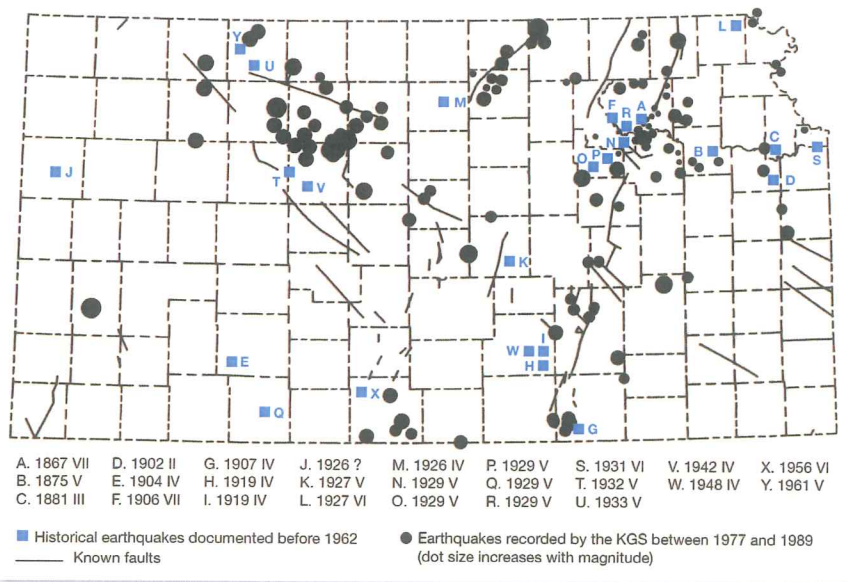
Y U L M F R A N C B S O P J T V K W I H E X Q G

A. 1867 VII
B. 1875 V
C. 1881 III

D. 1902 II
E. 1904 IV
F. 1906 VII

G. 1907 IV
H. 1919 IV
I. 1919 IV

J. 1926 ?
K. 1927 V
L. 1927 VI

M. 1926 IV
N. 1929 V
O. 1929 V

P. 1929 V
Q. 1929 V
R. 1929 V

S. 1931 VI
T. 1932 V
U. 1933 V

V. 1942 IV
W. 1948 IV

X. 1956 VI
Y. 1961 V

Historical earthquakes documented before 1962
Known faults

Earthquakes recorded by the KGS between 1977 and 1989 (dot size increases with magnitude)